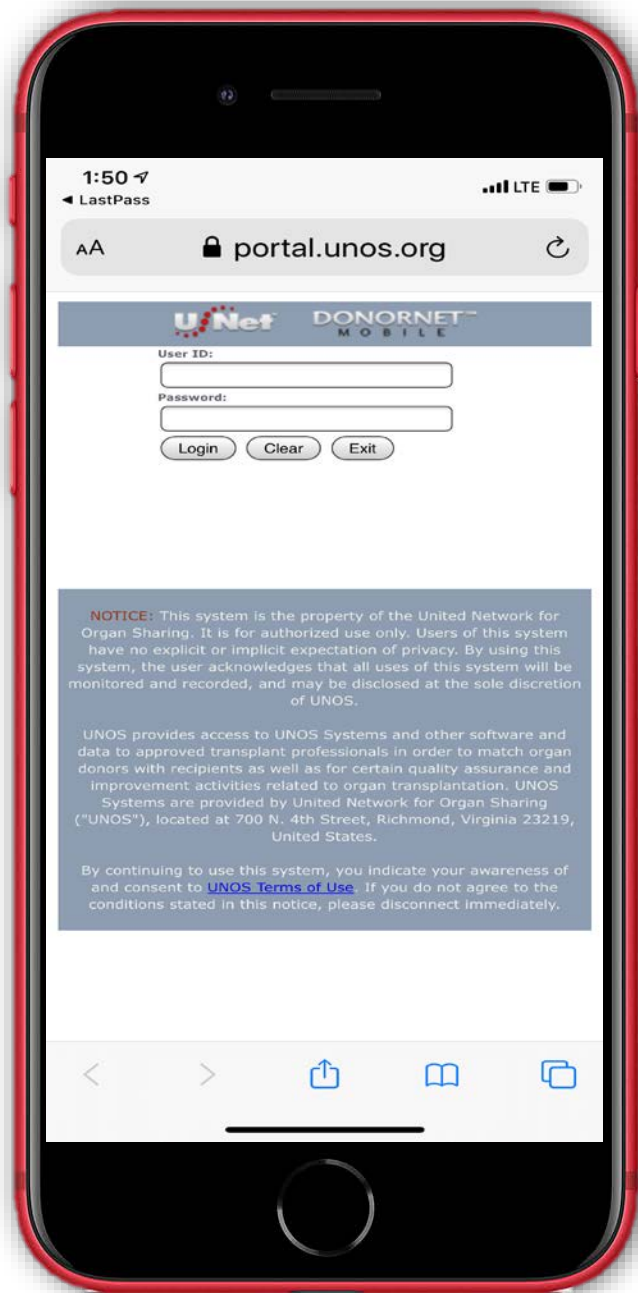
1:50
◂ LastPass
LTE

AA portal.unos.org

UNet DONORNET™ MOBILE

User ID:

Password:

Login Clear Exit

NOTICE: This system is the property of the United Network for Organ Sharing. It is for authorized use only. Users of this system have no explicit or implicit expectation of privacy. By using this system, the user acknowledges that all uses of this system will be monitored and recorded, and may be disclosed at the sole discretion of UNOS.

UNOS provides access to UNOS Systems and other software and data to approved transplant professionals in order to match organ donors with recipients as well as for certain quality assurance and improvement activities related to organ transplantation. UNOS Systems are provided by United Network for Organ Sharing ("UNOS"), located at 700 N. 4th Street, Richmond, Virginia 23219, United States.

By continuing to use this system, you indicate your awareness of and consent to UNOS Terms of Use. If you do not agree to the conditions stated in this notice, please disconnect immediately.